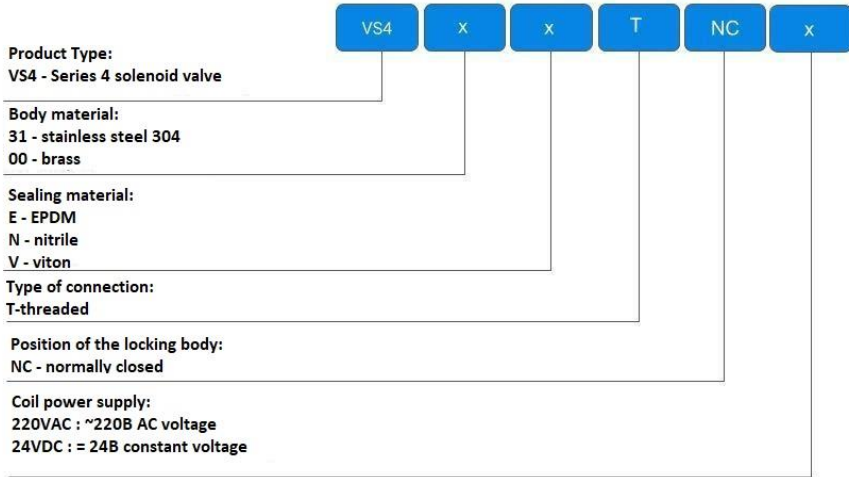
VS4 x x T NC x

Product Type:
VS4 - Series 4 solenoid valve

Body material:
31 - stainless steel 304
00 - brass

Sealing material:
E - EPDM
N - nitrile
V - viton

Type of connection:
T-threaded

Position of the locking body:
NC - normally closed

Coil power supply:
220VAC : ~220B AC voltage
24VDC : = 24B constant voltage